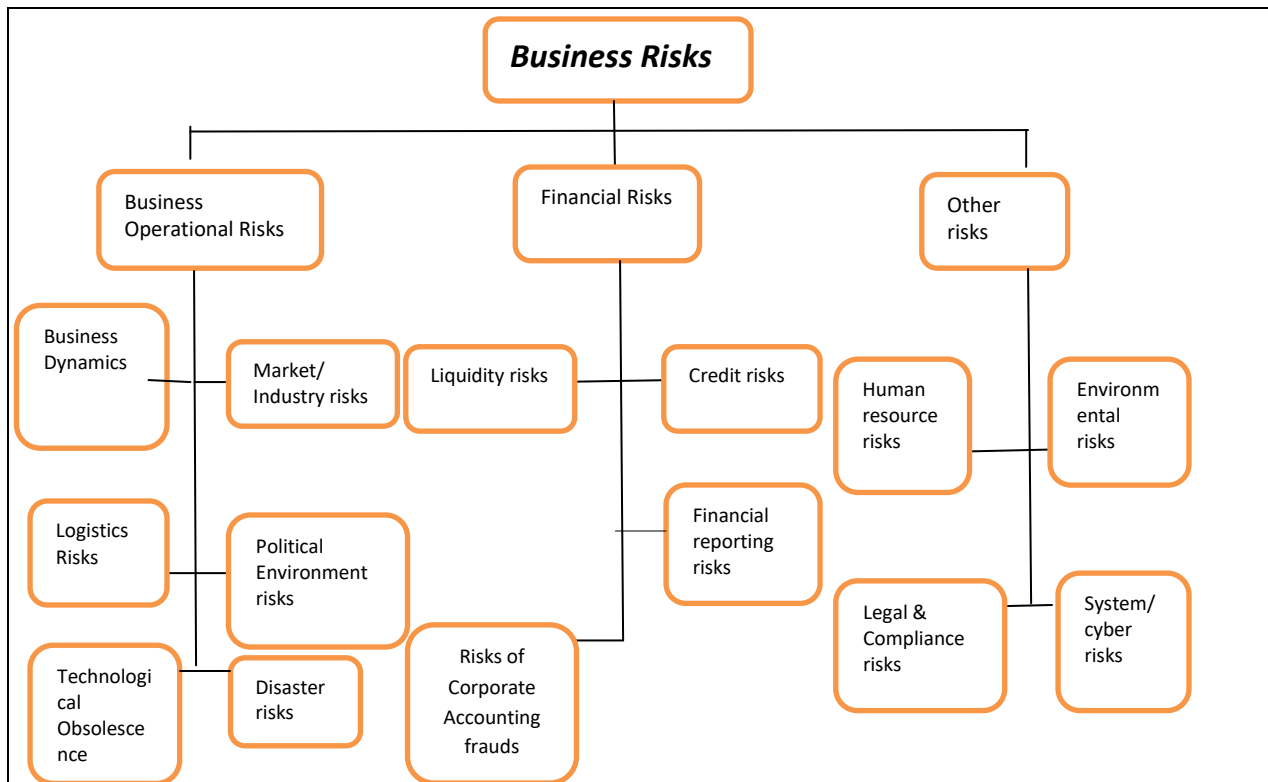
Business Risks

Business Operational Risks

Financial Risks

Other risks

Business Dynamics

Market/ Industry risks

Liquidity risks

Credit risks

Human resource risks

Environmental risks

Logistics Risks

Political Environment risks

Financial reporting risks

Legal & Compliance risks

System/ cyber risks

Technological Obsolescence

Disaster risks

Risks of Corporate Accounting frauds